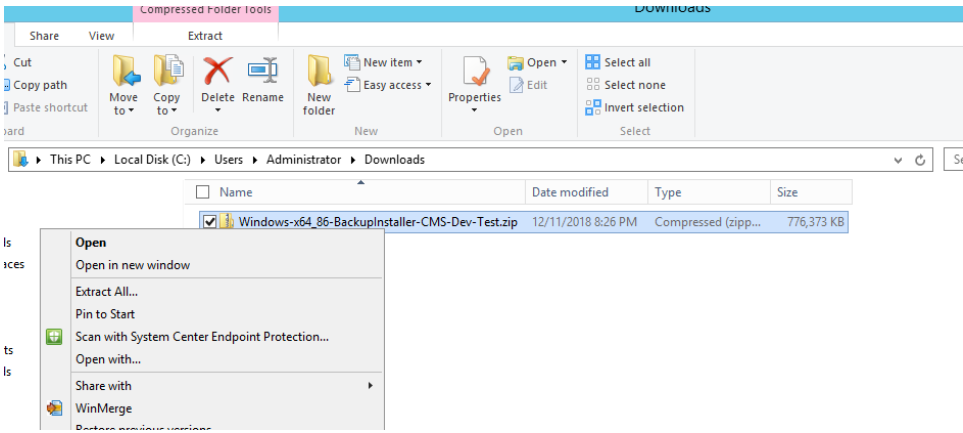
Compressed Folder Tools
Downloads
Share
View
Extract
Cut
Copy path
Paste shortcut
oard
Move to
Copy to
Delete
Rename
Organize
New folder
New item
Easy access
New
Properties
Open
Edit
Open
Select all
Select none
Invert selection
Select
This PC › Local Disk (C:) › Users › Administrator › Downloads
Se
Name
Date modified
Type
Size
Windows-x64_86-BackupInstaller-CMS-Dev-Test.zip
12/11/2018 8:26 PM
Compressed (zipp...
776,373 KB
ls
aces
ts
ls
Open
Open in new window
Extract All...
Pin to Start
Scan with System Center Endpoint Protection...
Open with...
Share with
WinMerge
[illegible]